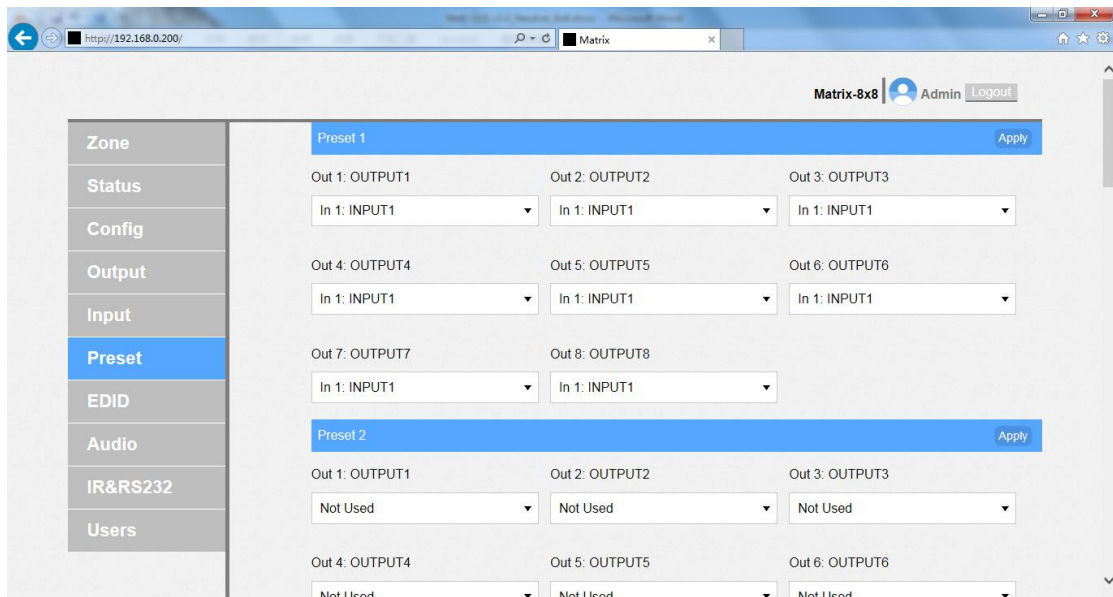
http://192.168.0.200/
Matrix

Matrix-8x8 Admin Logout

Zone
Status
Config
Output
Input
Preset
EDID
Audio
IR&RS232
Users

Preset 1 Apply

Out 1: OUTPUT1
In 1: INPUT1
Out 2: OUTPUT2
In 1: INPUT1
Out 3: OUTPUT3
In 1: INPUT1

Out 4: OUTPUT4
In 1: INPUT1
Out 5: OUTPUT5
In 1: INPUT1
Out 6: OUTPUT6
In 1: INPUT1

Out 7: OUTPUT7
In 1: INPUT1
Out 8: OUTPUT8
In 1: INPUT1

Preset 2 Apply

Out 1: OUTPUT1
Not Used
Out 2: OUTPUT2
Not Used
Out 3: OUTPUT3
Not Used

Out 4: OUTPUT4
Not Used
Out 5: OUTPUT5
Not Used
Out 6: OUTPUT6
Not Used